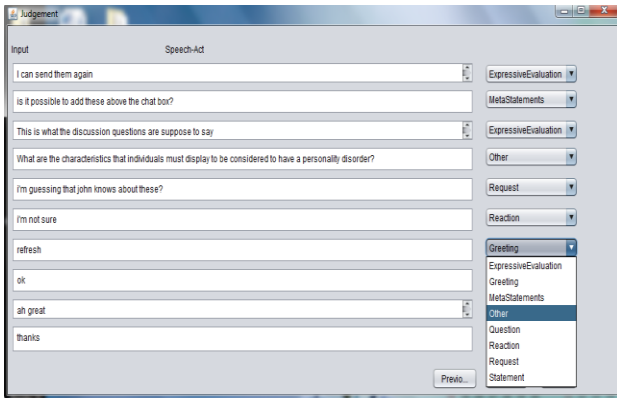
Judgement

Input

Speech-Act

I can send them again

ExpressiveEvaluation

is it possible to add these above the chat box?

MetaStatements

This is what the discussion questions are suppose to say

ExpressiveEvaluation

What are the characteristics that individuals must display to be considered to have a personality disorder?

Other

i'm guessing that john knows about these?

Request

i'm not sure

Reaction

refresh

Greeting

ExpressiveEvaluation
Greeting
MetaStatements
Other
Question
Reaction
Request
Statement

ok

ah great

thanks

Previo...